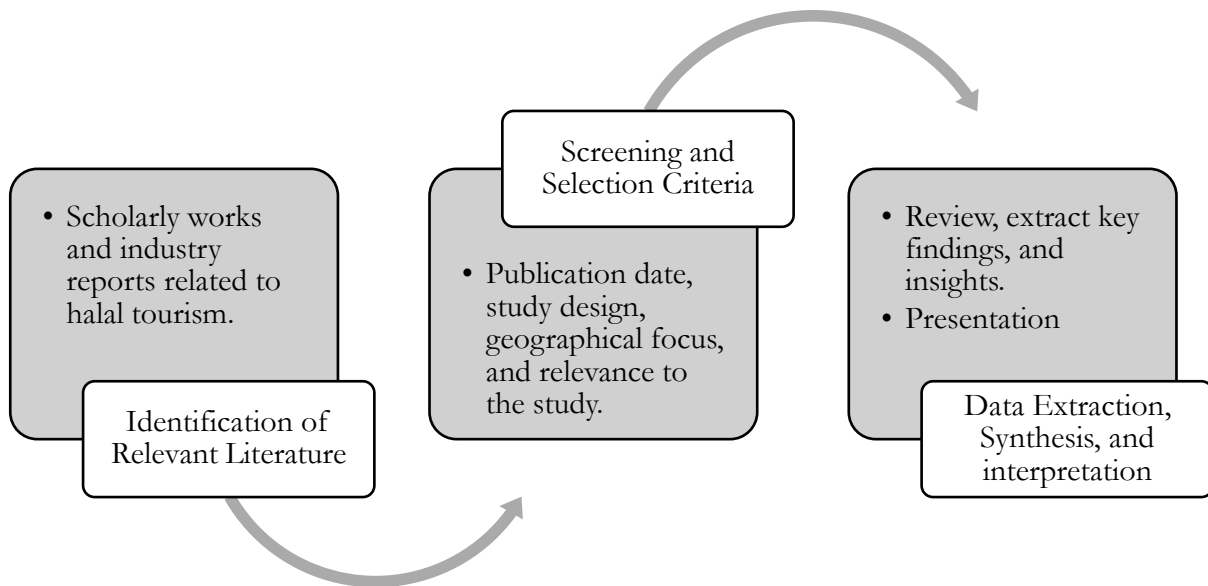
• Scholarly works and industry reports related to halal tourism.

Identification of Relevant Literature

Screening and Selection Criteria

• Publication date, study design, geographical focus, and relevance to the study.

• Review, extract key findings, and insights.
• Presentation

Data Extraction, Synthesis, and interpretation